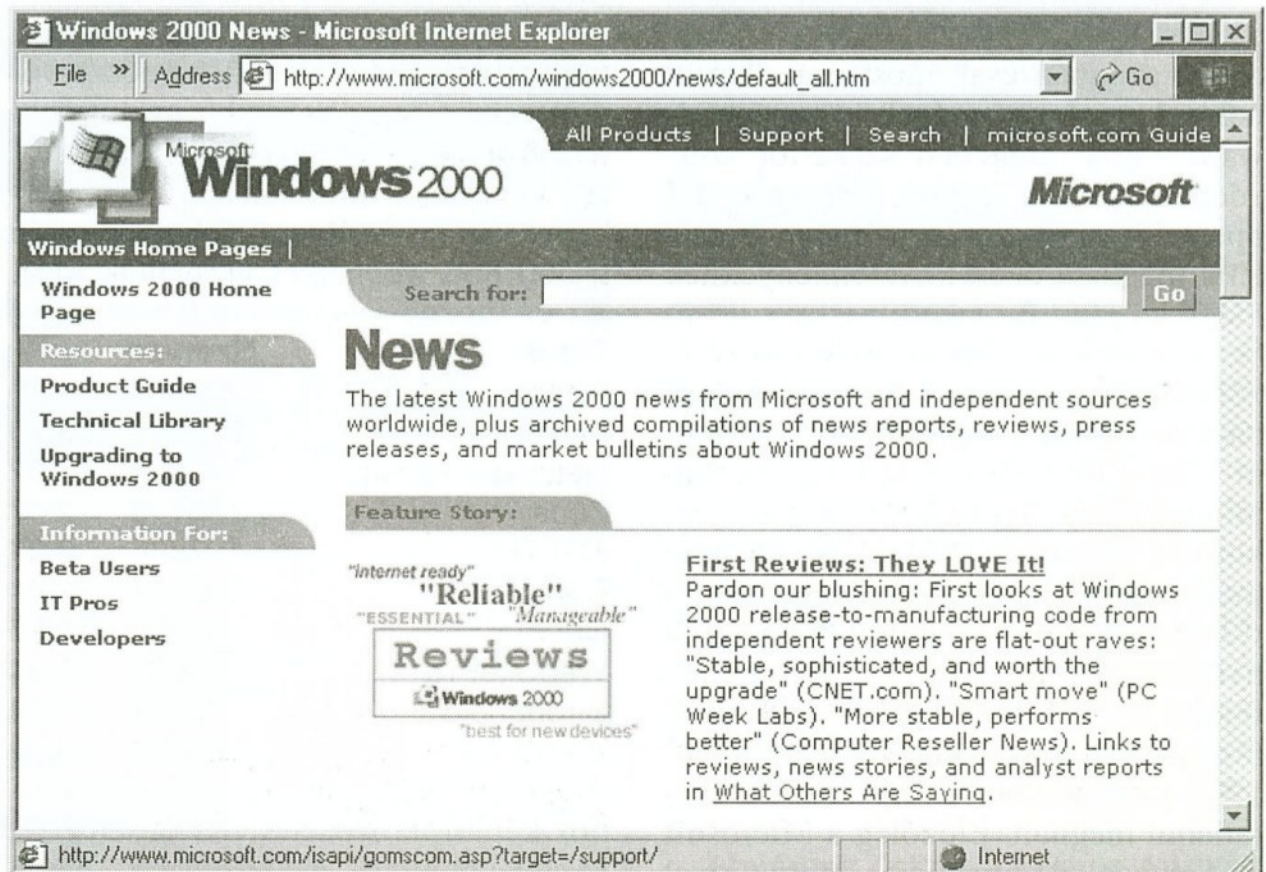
Windows 2000 News - Microsoft Internet Explorer

File » Address http://www.microsoft.com/windows2000/news/default_all.htm Go

All Products | Support | Search | microsoft.com Guide

Microsoft Windows 2000

Microsoft

Windows Home Pages |

Windows 2000 Home Page

Search for: Go

Resources:

Product Guide

Technical Library

Upgrading to Windows 2000

Information For:

Beta Users

IT Pros

Developers

News

The latest Windows 2000 news from Microsoft and independent sources worldwide, plus archived compilations of news reports, reviews, press releases, and market bulletins about Windows 2000.

Feature Story:

"internet ready" "Reliable" "ESSENTIAL" "Manageable" Reviews Windows 2000 "best for new devices"

First Reviews: They LOVE It!
Pardon our blushing: First looks at Windows 2000 release-to-manufacturing code from independent reviewers are flat-out raves: "Stable, sophisticated, and worth the upgrade" (CNET.com). "Smart move" (PC Week Labs). "More stable, performs better" (Computer Reseller News). Links to reviews, news stories, and analyst reports in What Others Are Saying.

http://www.microsoft.com/isapi/gomscom.asp?target=/support/ Internet